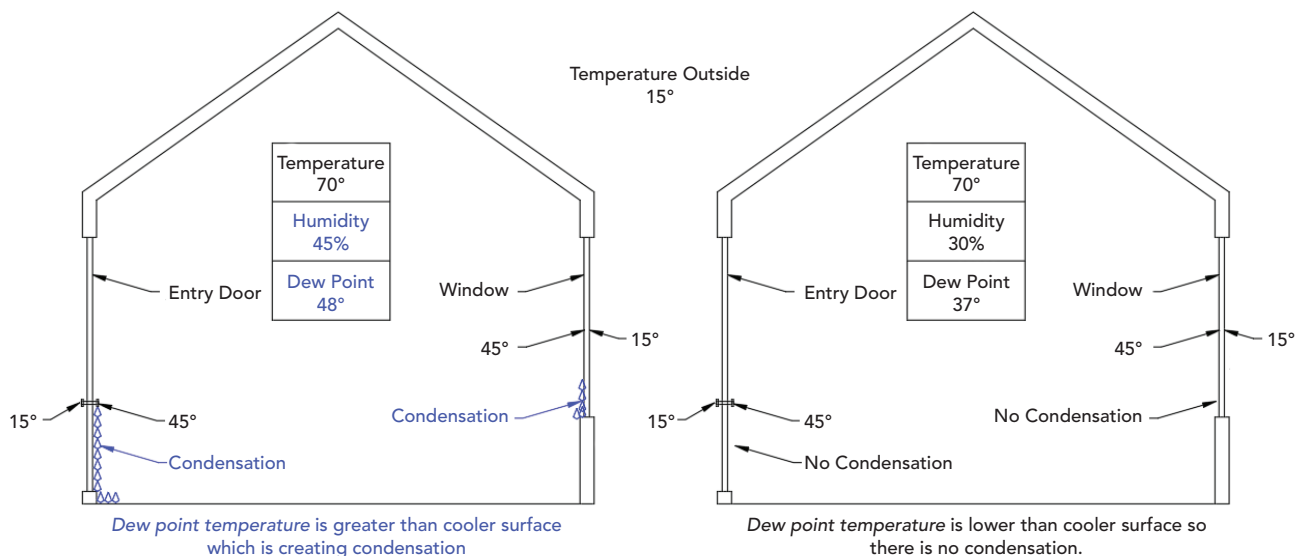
Temperature Outside
15°

Temperature
70°
Humidity
45%
Dew Point
48°

Entry Door

Window

45°

15°

15°

45°

Condensation

Condensation

*Dew point temperature* is greater than cooler surface which is creating condensation

Temperature
70°
Humidity
30%
Dew Point
37°

Entry Door

Window

45°

15°

15°

45°

No Condensation

No Condensation

*Dew point temperature* is lower than cooler surface so there is no condensation.